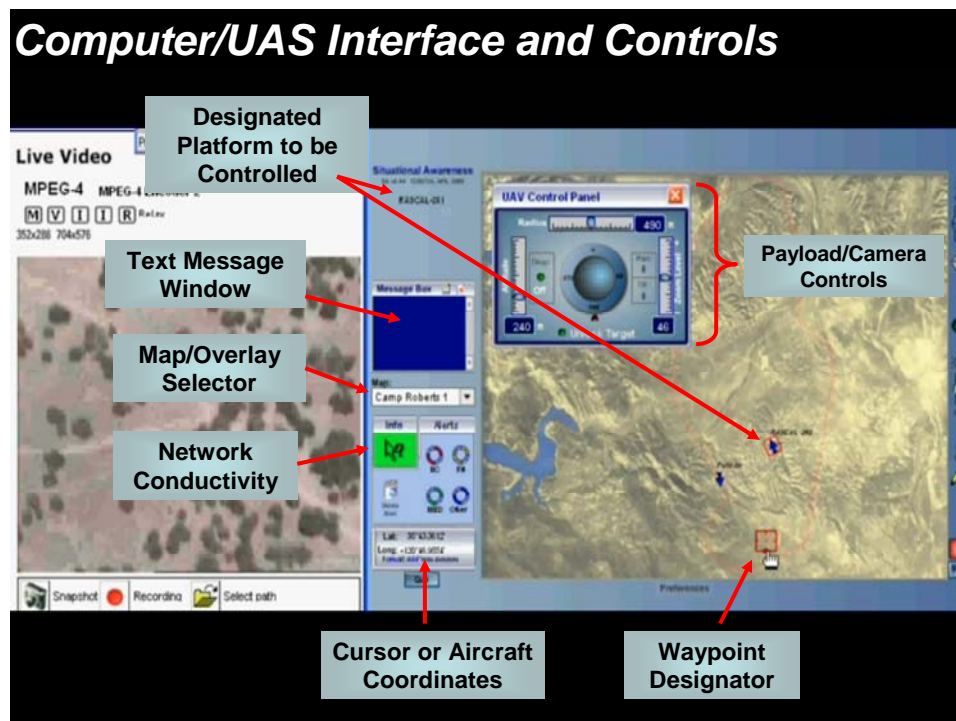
Computer/UAS Interface and Controls

Designated Platform to be Controlled

Live Video

MPEG-4 MPEG-4 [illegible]

M V I I R Relay

352x288 704x576

Text Message Window

Map/Overlay Selector

Network Conductivity

Snapshot Recording Select path

Situational Awareness

RASCAL-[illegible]

Message Box

Map:

Camp Roberts 1

Info Alerts

Lat:

Long:

UAV Control Panel

Radius

490

240

46

Target

Payload/Camera Controls

Preferences

Cursor or Aircraft Coordinates

Waypoint Designator